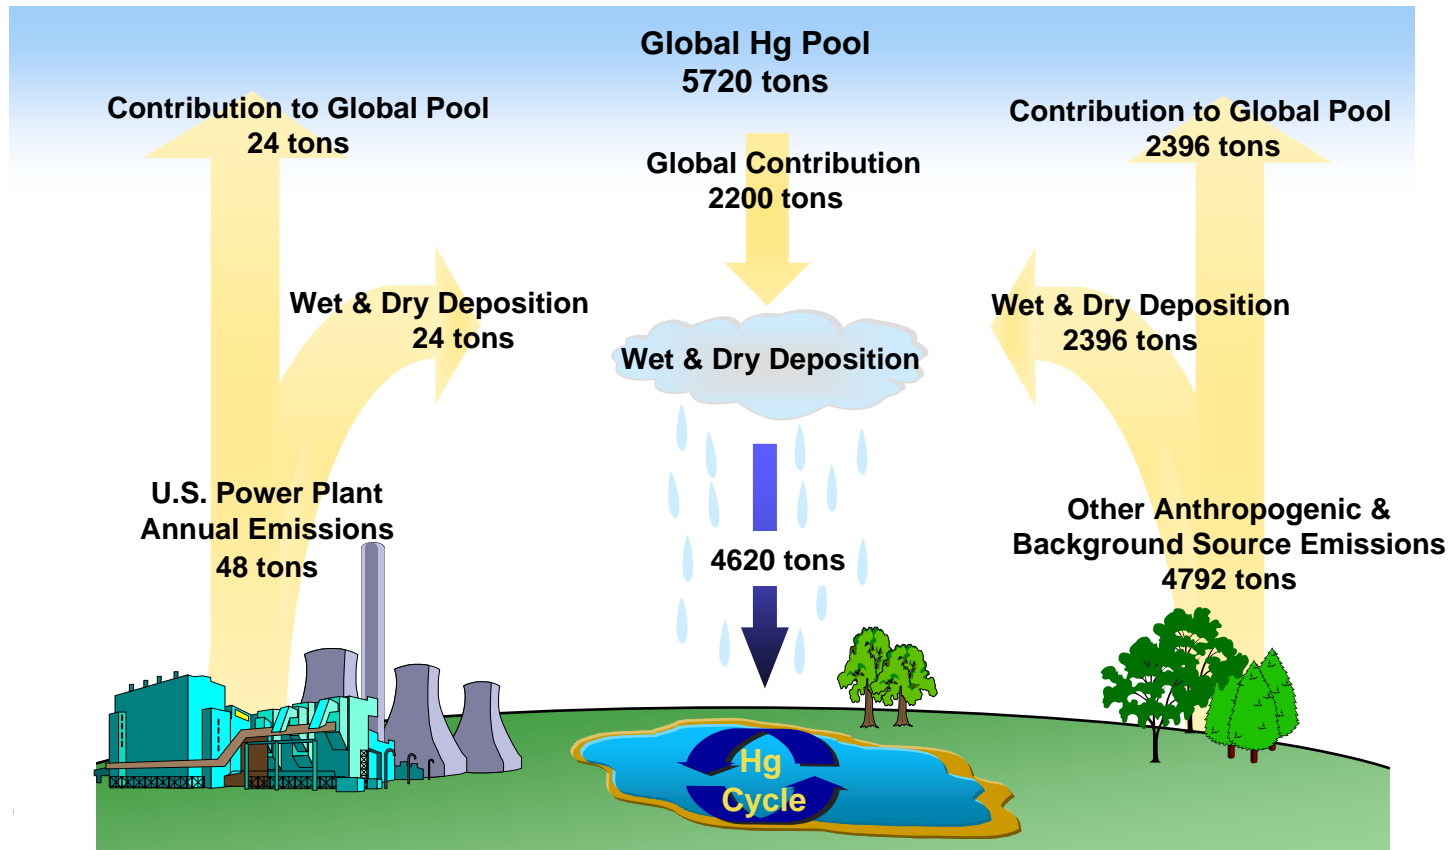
Global Hg Pool
5720 tons

Contribution to Global Pool
24 tons

Global Contribution
2200 tons

Contribution to Global Pool
2396 tons

Wet & Dry Deposition
24 tons

Wet & Dry Deposition

Wet & Dry Deposition
2396 tons

U.S. Power Plant
Annual Emissions
48 tons

4620 tons

Other Anthropogenic &
Background Source Emissions
4792 tons

Hg
Cycle